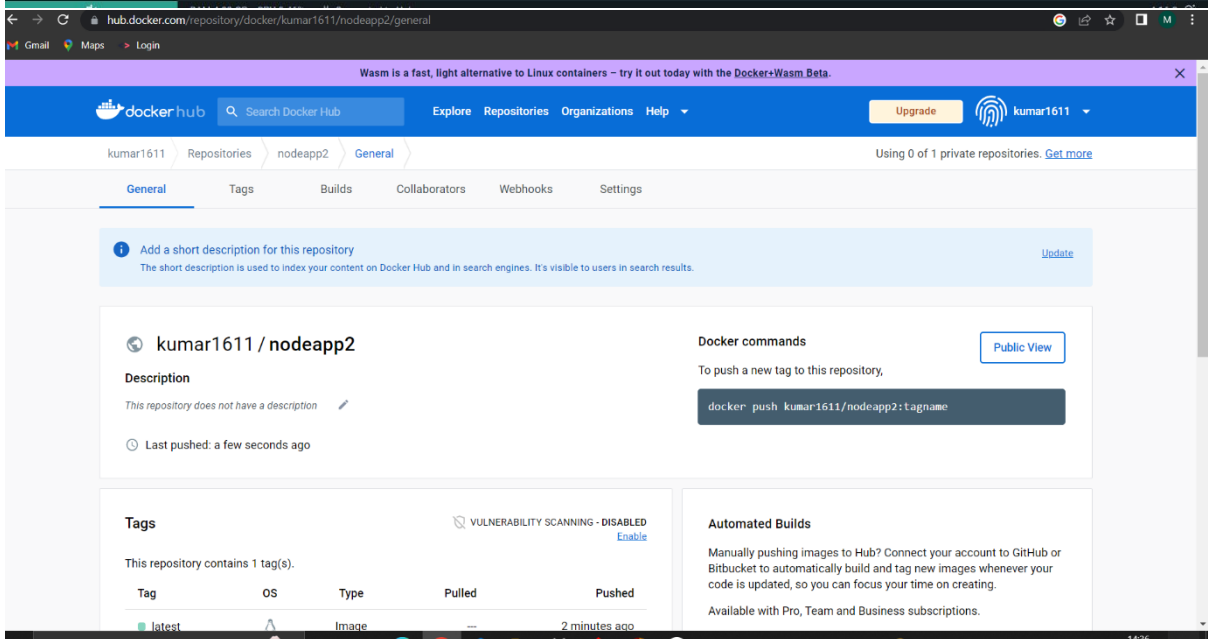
hub.docker.com/repository/docker/kumar1611/nodeapp2/general

Gmail Maps Login

Wasm is a fast, light alternative to Linux containers – try it out today with the Docker+Wasm Beta.

docker hub Search Docker Hub Explore Repositories Organizations Help Upgrade kumar1611

kumar1611 Repositories nodeapp2 General Using 0 of 1 private repositories. Get more

General Tags Builds Collaborators Webhooks Settings

Add a short description for this repository
The short description is used to index your content on Docker Hub and in search engines. It's visible to users in search results.
Update

kumar1611 / nodeapp2

Description

This repository does not have a description

Last pushed: a few seconds ago

Docker commands
Public View
To push a new tag to this repository,

docker push kumar1611/nodeapp2:tagname

Tags

VULNERABILITY SCANNING - DISABLED
Enable

This repository contains 1 tag(s).

| Tag | OS | Type | Pulled | Pushed |
|---|---|---|---|---|
| latest | | Image | --- | 2 minutes ago |

Automated Builds

Manually pushing images to Hub? Connect your account to GitHub or Bitbucket to automatically build and tag new images whenever your code is updated, so you can focus your time on creating.

Available with Pro, Team and Business subscriptions.